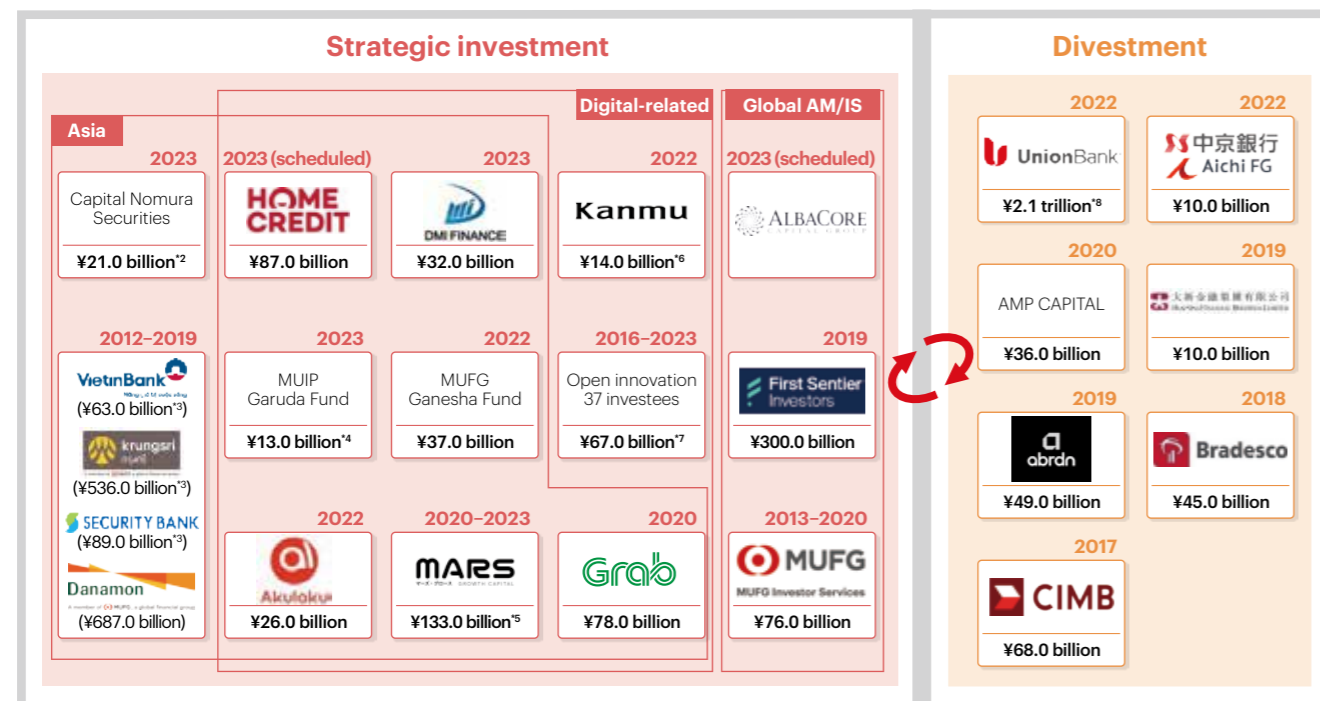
Strategic investment

Digital-related

Global AM/IS

Asia

2023
Capital Nomura Securities
¥21.0 billion$^{*2}$

2023 (scheduled)
HOME CREDIT
¥87.0 billion

2023
DMI FINANCE
¥32.0 billion

2022
Kanmu
¥14.0 billion$^{*6}$

2023 (scheduled)
ALBACORE CAPITAL GROUP

2012–2019
VietinBank
(¥63.0 billion$^{*3}$)
krungsri
(¥536.0 billion$^{*3}$)
SECURITY BANK
(¥89.0 billion$^{*3}$)
Danamon
A member of MUFG, a global financial group
(¥687.0 billion)

2023
MUIP Garuda Fund
¥13.0 billion$^{*4}$

2022
MUFG Ganesha Fund
¥37.0 billion

2016–2023
Open innovation 37 investees
¥67.0 billion$^{*7}$

2019
First Sentier Investors
¥300.0 billion

2022
Akulaku
¥26.0 billion

2020–2023
MARS GROWTH CAPITAL
¥133.0 billion$^{*5}$

2020
Grab
¥78.0 billion

2013–2020
MUFG
MUFG Investor Services
¥76.0 billion

Divestment

2022
UnionBank
¥2.1 trillion$^{*8}$

2022
中京銀行 Aichi FG
¥10.0 billion

2020
AMP CAPITAL
¥36.0 billion

2019
大新金融集團有限公司
¥10.0 billion

2019
abrdn
¥49.0 billion

2018
Bradesco
¥45.0 billion

2017
CIMB
¥68.0 billion